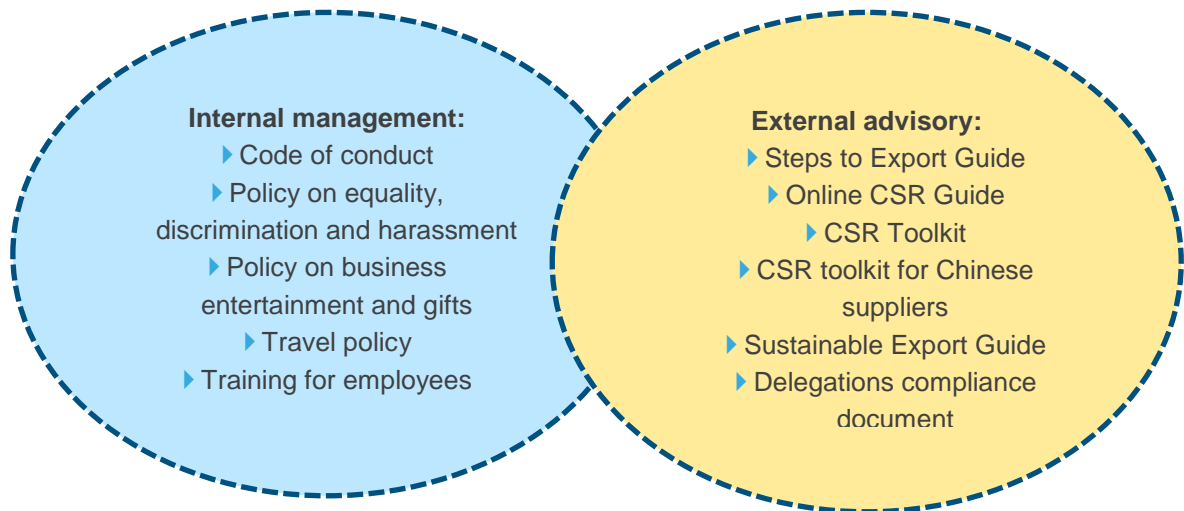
**Internal management:**
Code of conduct
Policy on equality, discrimination and harassment
Policy on business entertainment and gifts
Travel policy
Training for employees

**External advisory:**
Steps to Export Guide
Online CSR Guide
CSR Toolkit
CSR toolkit for Chinese suppliers
Sustainable Export Guide
Delegations compliance document